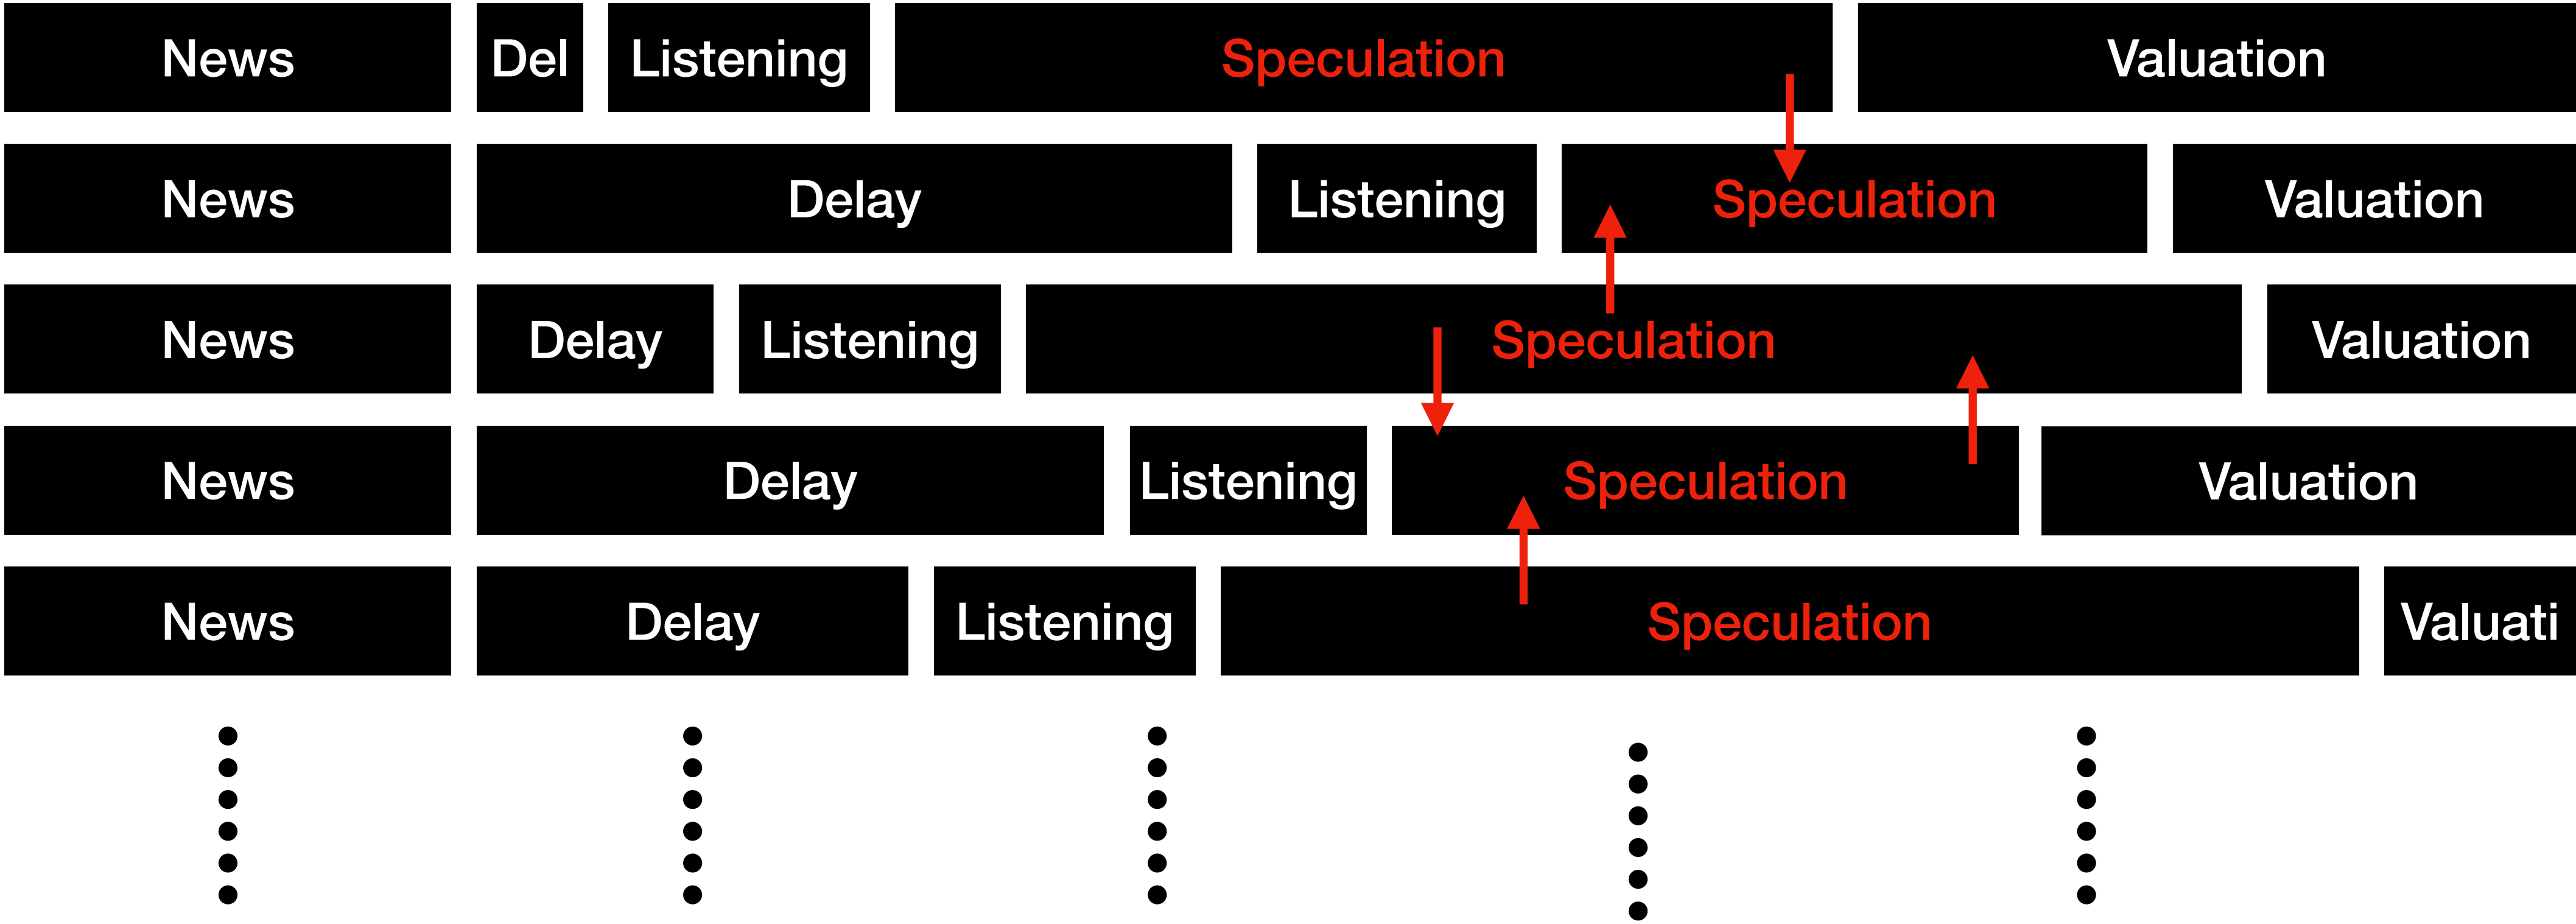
News Del Listening Speculation Valuation

News Delay Listening Speculation Valuation

News Delay Listening Speculation Valuation

News Delay Listening Speculation Valuation

News Delay Listening Speculation Valuati